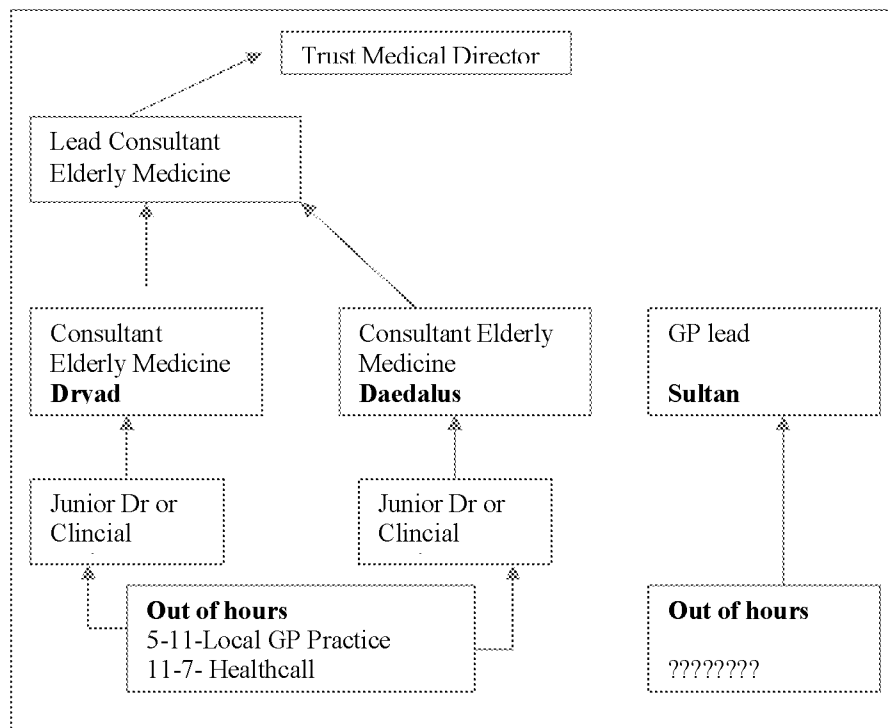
Trust Medical Director

Lead Consultant Elderly Medicine

Consultant Elderly Medicine **Dryad**

Consultant Elderly Medicine **Daedalus**

GP lead

**Sultan**

Junior Dr or Clincial

Junior Dr or Clincial

**Out of hours**
5-11-Local GP Practice
11-7- Healthcall

**Out of hours**

????????